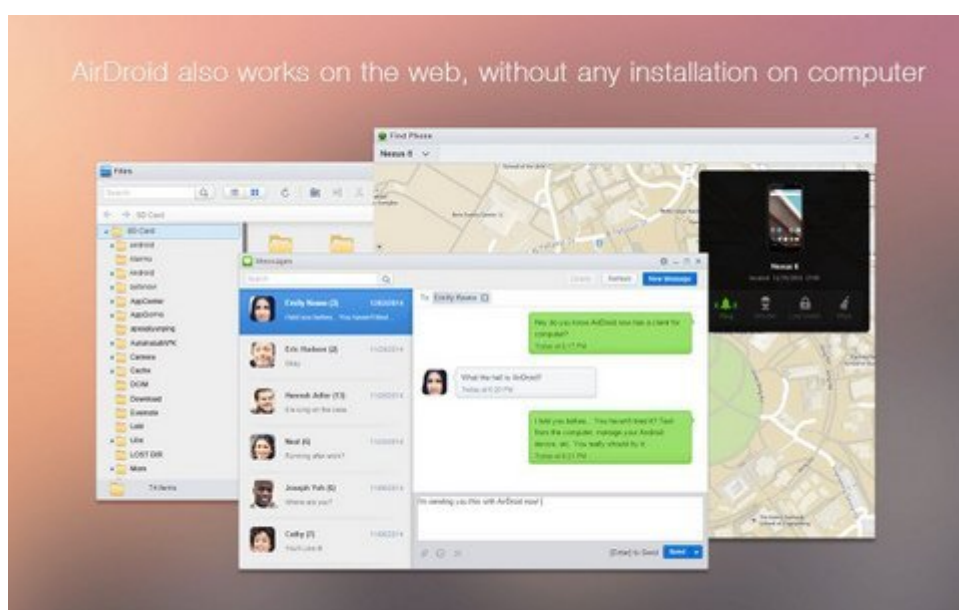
AirDroid also works on the web, without any installation on computer

Find Phone

Nexus 6

Files

Search

SD Card

SD Card
android
Alarms
Android
airdroid
AppCenter
AppGame
Camera
Cache
DCIM
Download
Evernote
Lab
Libs
LOST.DIR
More

Nexus 6

Messages

Search

Emily Reese (3)
Eric Hudson (2)
Hannah Adler (13)
Neal (6)
Joseph Yeh (6)
Cathy (7)

To: Emily Reese

Hey do you know AirDroid now has a client for computer?

What the hell is AirDroid?

I told you before... You haven't tried it? Text from the computer, manage your Android device, etc. You really should try it.

I'm sending you this with AirDroid now!

Send

New Message

Refresh